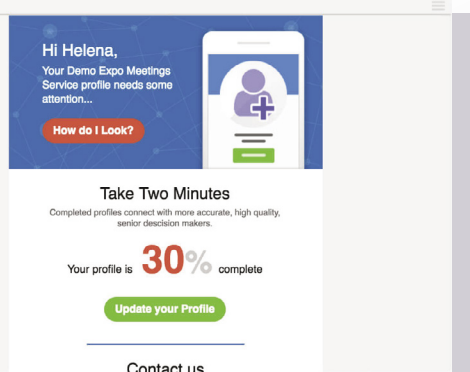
Hi Helena,

Your Demo Expo Meetings Service profile needs some attention...

How do I Look?

Take Two Minutes

Completed profiles connect with more accurate, high quality, senior descision makers.

Your profile is 30% complete

Update your Profile

Contact us